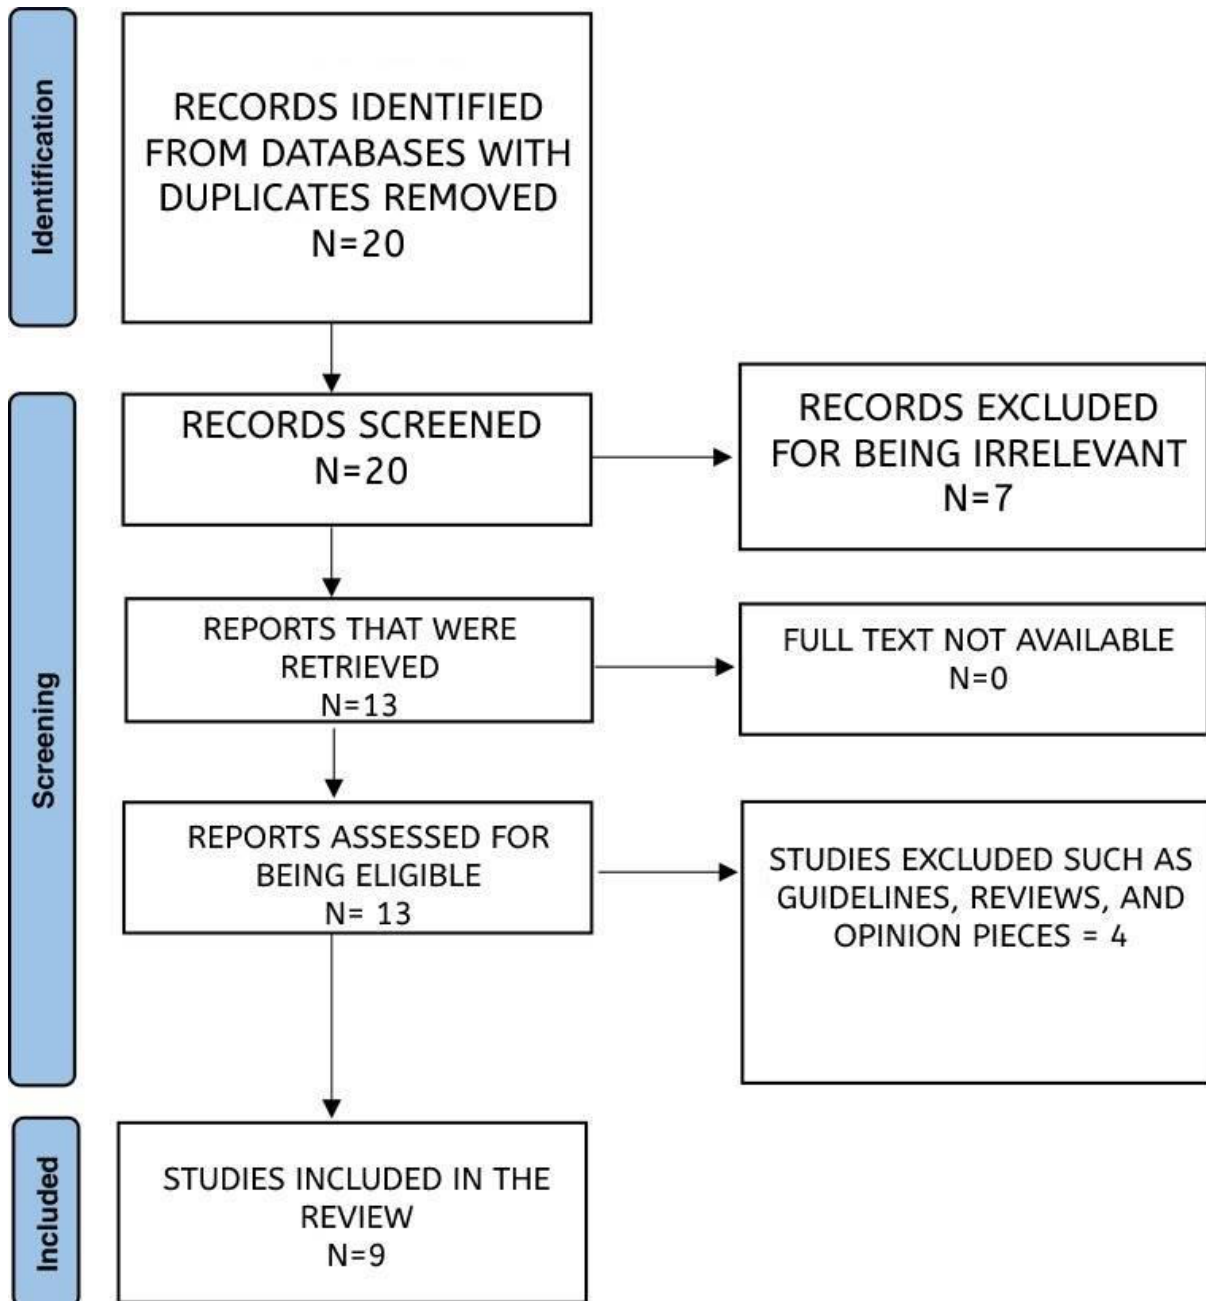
Identification

RECORDS IDENTIFIED FROM DATABASES WITH DUPLICATES REMOVED
N=20

Screening

RECORDS SCREENED
N=20

RECORDS EXCLUDED FOR BEING IRRELEVANT
N=7

REPORTS THAT WERE RETRIEVED
N=13

FULL TEXT NOT AVAILABLE
N=0

REPORTS ASSESSED FOR BEING ELIGIBLE
N= 13

STUDIES EXCLUDED SUCH AS GUIDELINES, REVIEWS, AND OPINION PIECES = 4

Included

STUDIES INCLUDED IN THE REVIEW
N=9